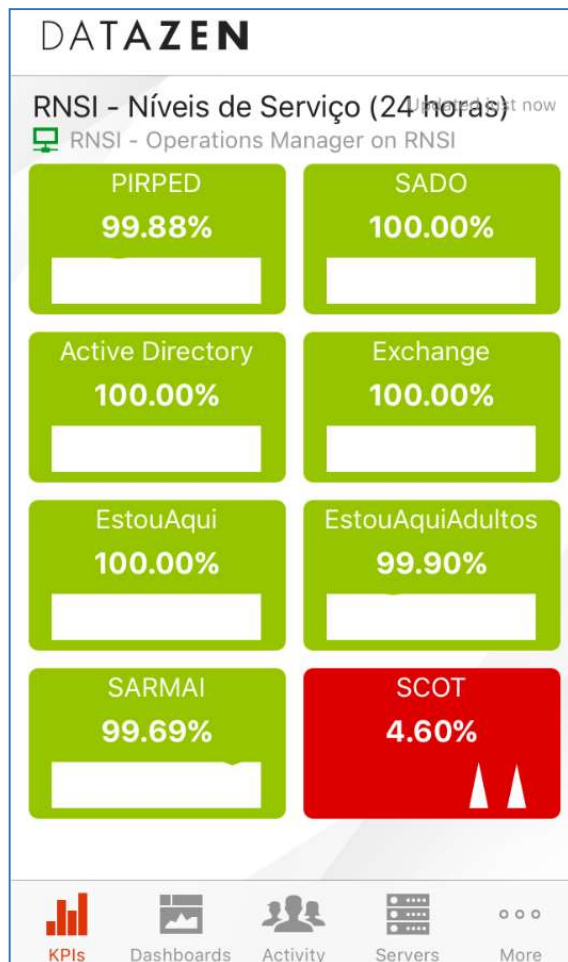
DATAZEN

RNSI - Níveis de Serviço (24 horas) Updated just now

RNSI - Operations Manager on RNSI

PIRPED
99.88%

SADO
100.00%

Active Directory
100.00%

Exchange
100.00%

EstouAqui
100.00%

EstouAquiAdultos
99.90%

SARMAI
99.69%

SCOT
4.60%

KPIs Dashboards Activity Servers More